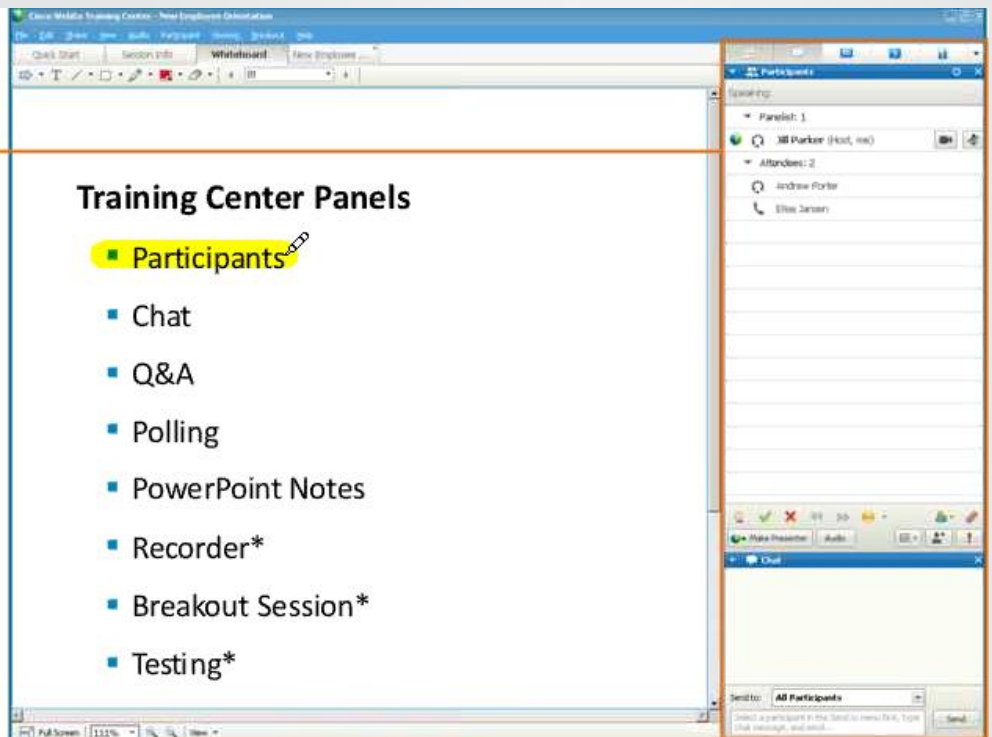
Cisco WebEx Training Center - New Employee Orientation

File Edit Share View Audio Participant Meeting Breakout Help

Quick Start | Session Info | Whiteboard | New Employee ...

Training Center Panels

Participants

Chat

Q&A

Polling

PowerPoint Notes

Recorder*

Breakout Session*

Testing*

Full Screen 111% View

Participants

Speaking:

Panelist: 1

Jill Parker (Host, me)

Attendees: 2

Andrew Porter

Elise Jansen

Make Presenter Audio

Chat

Send to: All Participants

Select a participant in the Send to menu first, type chat message, and send...

Send